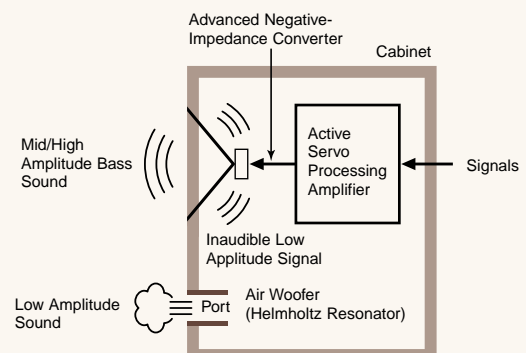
Advanced Negative-Impedance Converter

Cabinet

Mid/High Amplitude Bass Sound

Active Servo Processing Amplifier

Signals

Inaudible Low Applitude Signal

Low Amplitude Sound

Port

Air Woofer (Helmholtz Resonator)